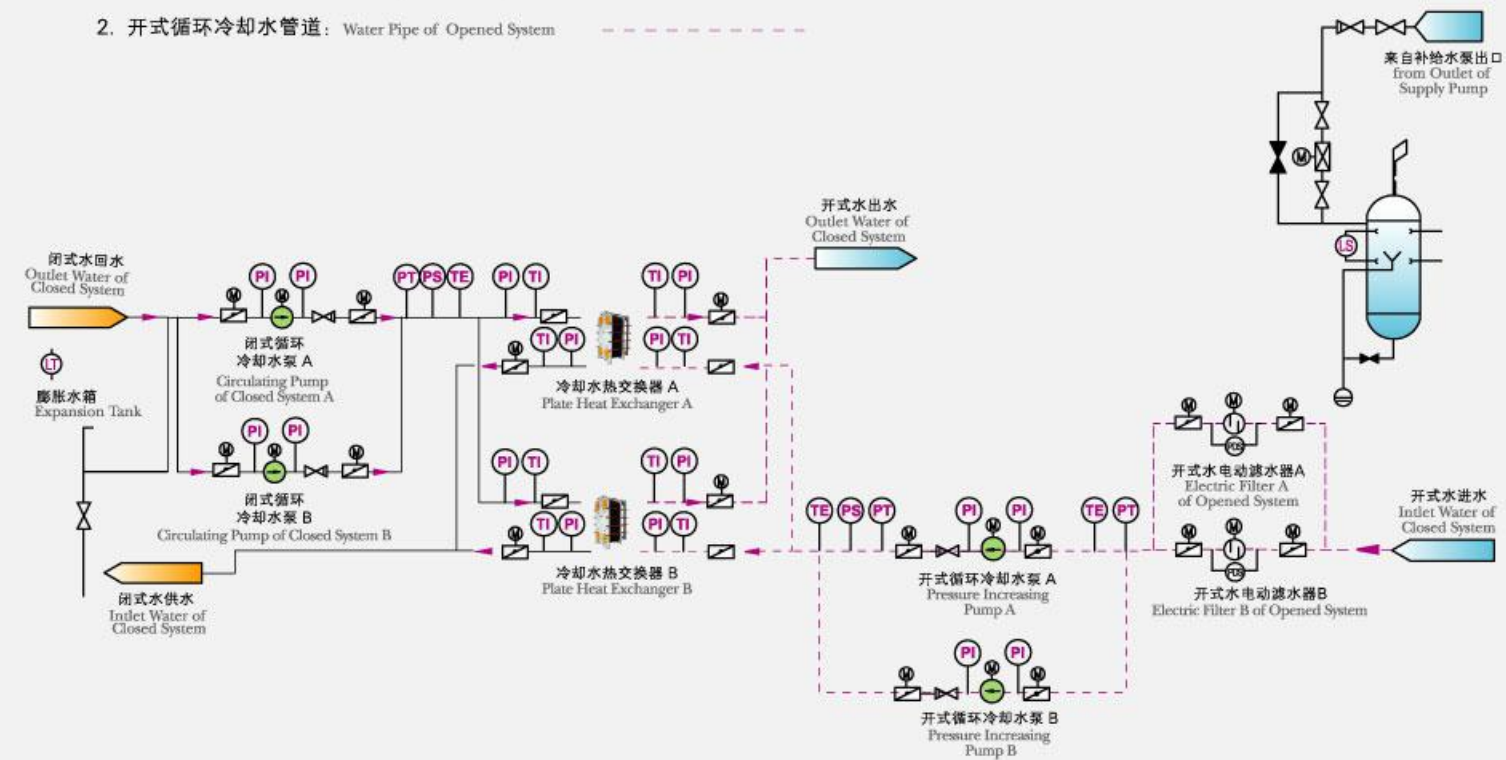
2. 开式循环冷却水管道: Water Pipe of Opened System

来自补给水泵出口
from Outlet of Supply Pump

LS

闭式水回水
Outlet Water of Closed System

LT
膨胀水箱
Expansion Tank

PI PI
M M
闭式循环
冷却水泵 A
Circulating Pump of Closed System A

M

PT PS TE
PI TI
TI PI
M
TI PI
冷却水热交换器 A
Plate Heat Exchanger A
PI TI

开式水出水
Outlet Water of Closed System

PI PI
M M M
闭式循环
冷却水泵 B
Circulating Pump of Closed System B

PI TI
TI PI
M
M
TI PI
PI TI
冷却水热交换器 B
Plate Heat Exchanger B

闭式水供水
Intlet Water of Closed System

M M M
PDS
开式水电动滤水器A
Electric Filter A of Opened System

开式水进水
Intlet Water of Closed System

M M M
PDS
开式水电动滤水器B
Electric Filter B of Opened System

TE PS PT
M
PI PI
M M
TE PT
开式循环冷却水泵 A
Pressure Increasing Pump A

M
PI PI
M M
开式循环冷却水泵 B
Pressure Increasing Pump B